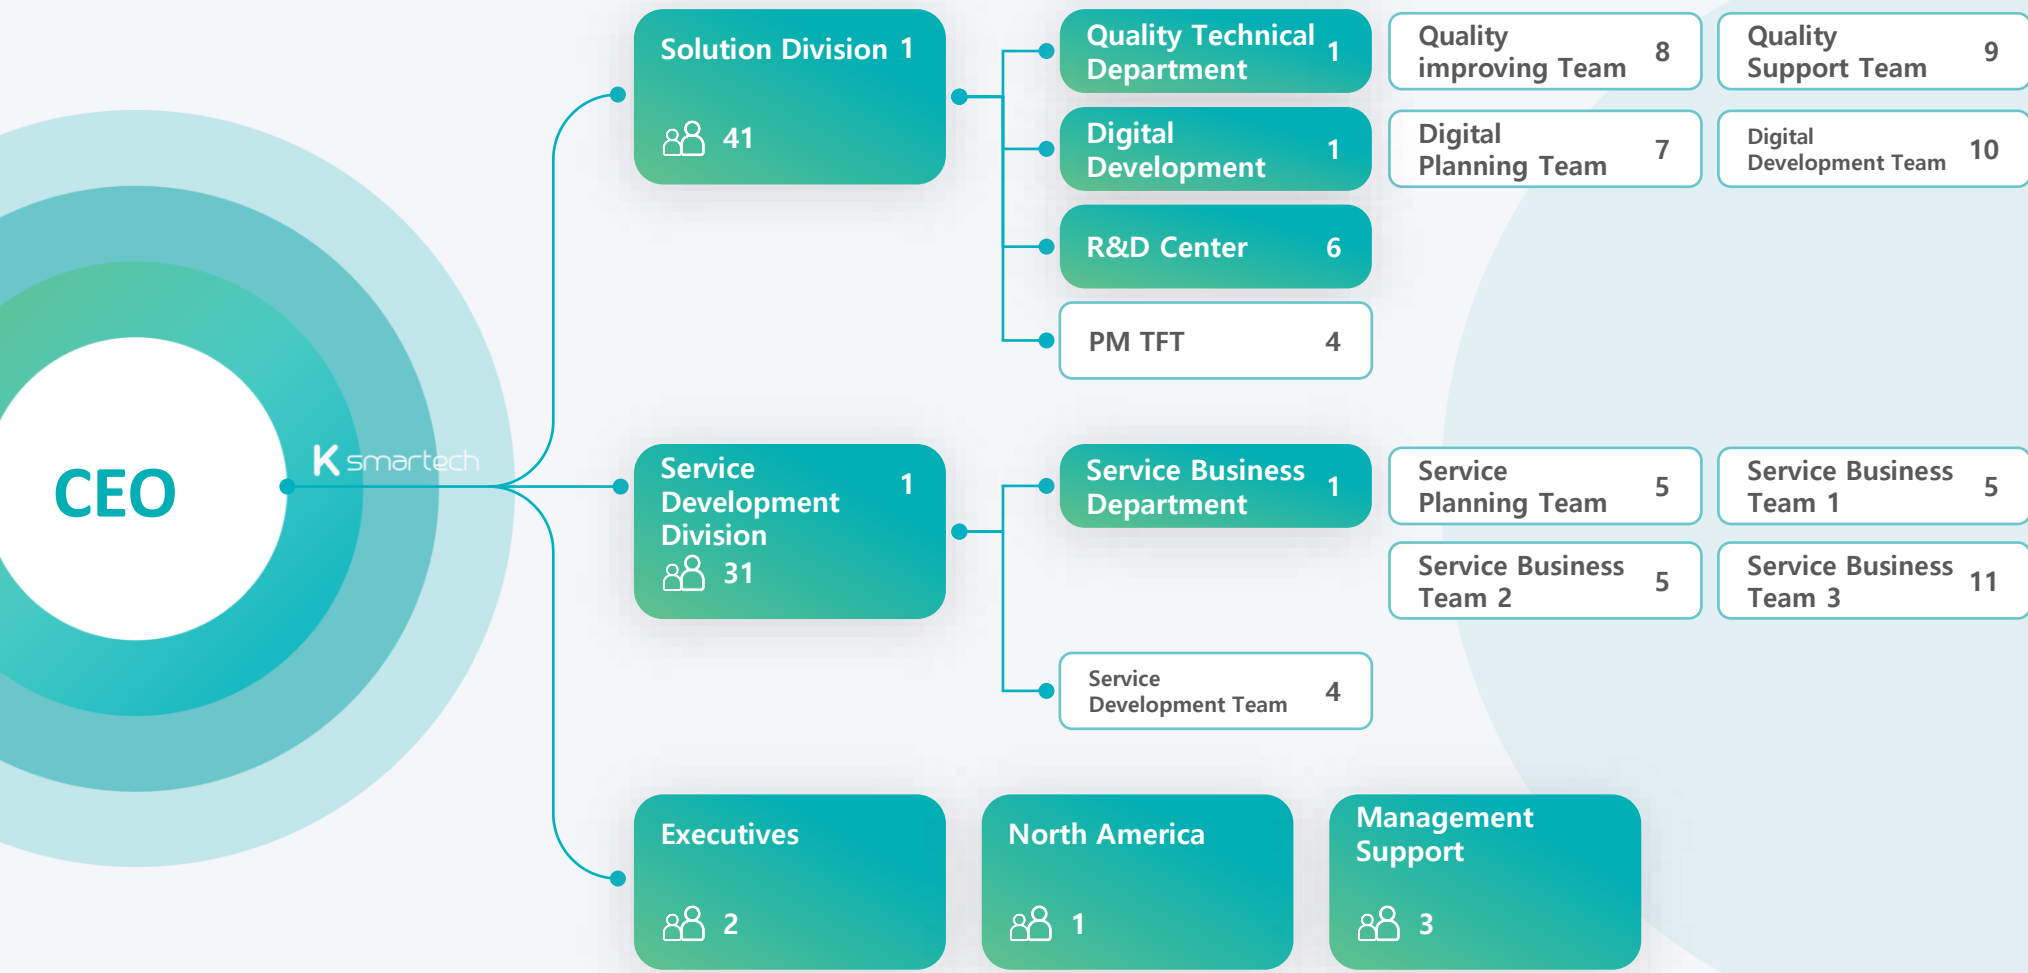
CEO

K smartech

Solution Division 1
41

Quality Technical Department 1

Quality improving Team 8

Quality Support Team 9

Digital Development 1

Digital Planning Team 7

Digital Development Team 10

R&D Center 6

PM TFT 4

Service Development Division 1
31

Service Business Department 1

Service Planning Team 5

Service Business Team 1 5

Service Business Team 2 5

Service Business Team 3 11

Service Development Team 4

Executives
2

North America
1

Management Support
3